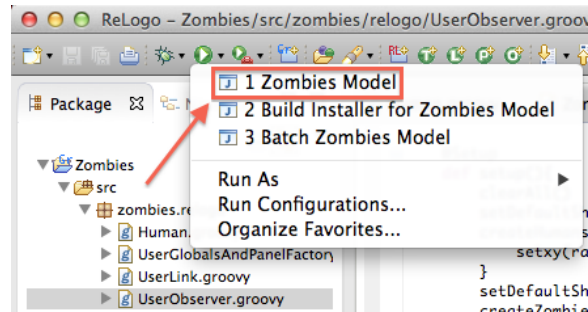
ReLogo - Zombies/src/zombies/relogo/UserObserver.groov

Package

Zombies
src
zombies.re
Human.
UserGlobalsAndPanelFactor
UserLink.groovy
UserObserver.groovy

1 Zombies Model
2 Build Installer for Zombies Model
3 Batch Zombies Model

Run As
Run Configurations...
Organize Favorites...

setxy(ra
}
setDefaultSh
createZombie